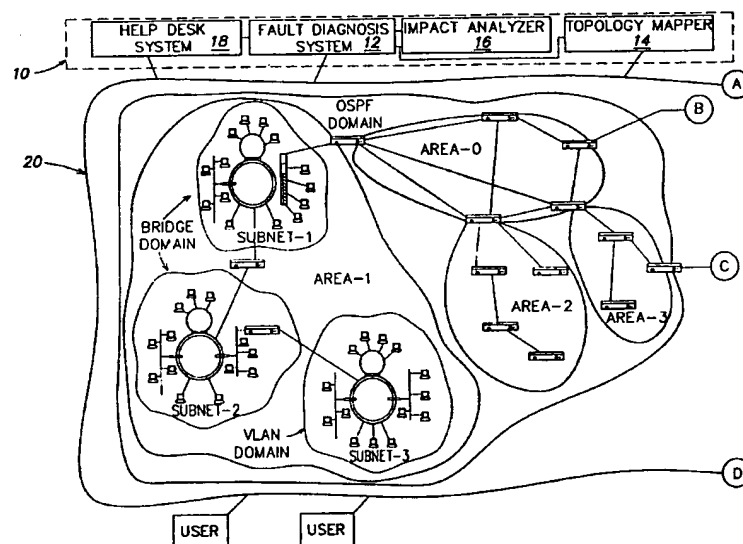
HELP DESK SYSTEM 18
FAULT DIAGNOSIS SYSTEM 12
IMPACT ANALYZER 16
TOPOLOGY MAPPER 14
10
A
20
OSPF DOMAIN
B
AREA-0
BRIDGE DOMAIN
SUBNET-1
C
AREA-1
AREA-2
AREA-3
SUBNET-2
VLAN DOMAIN
SUBNET-3
D
USER
USER